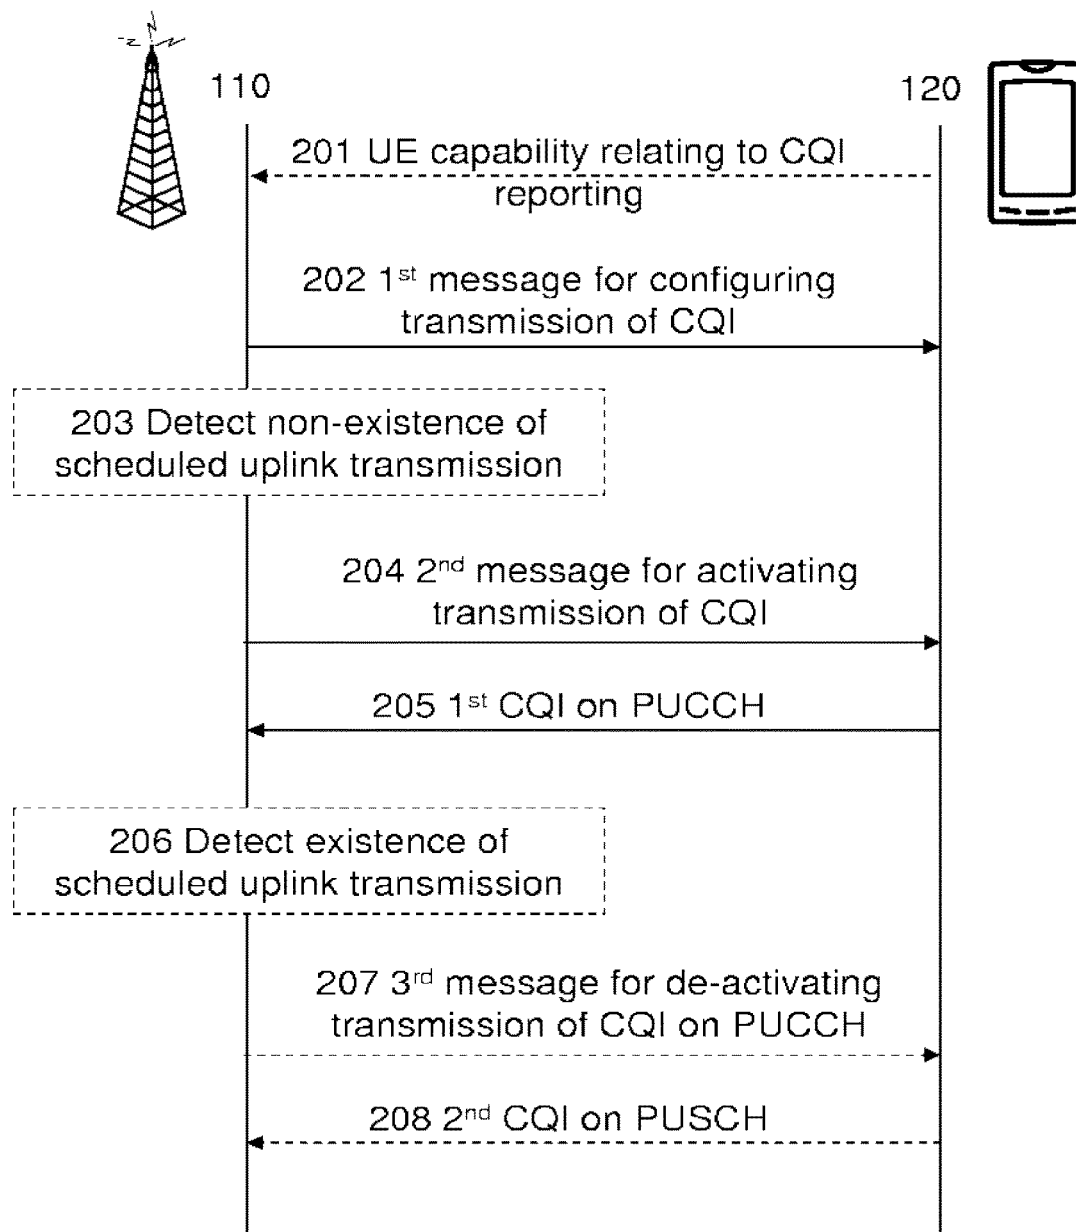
110

120

201 UE capability relating to CQI reporting

202 1$^{st}$ message for configuring transmission of CQI

203 Detect non-existence of scheduled uplink transmission

204 2$^{nd}$ message for activating transmission of CQI

205 1$^{st}$ CQI on PUCCH

206 Detect existence of scheduled uplink transmission

207 3$^{rd}$ message for de-activating transmission of CQI on PUCCH

208 2$^{nd}$ CQI on PUSCH